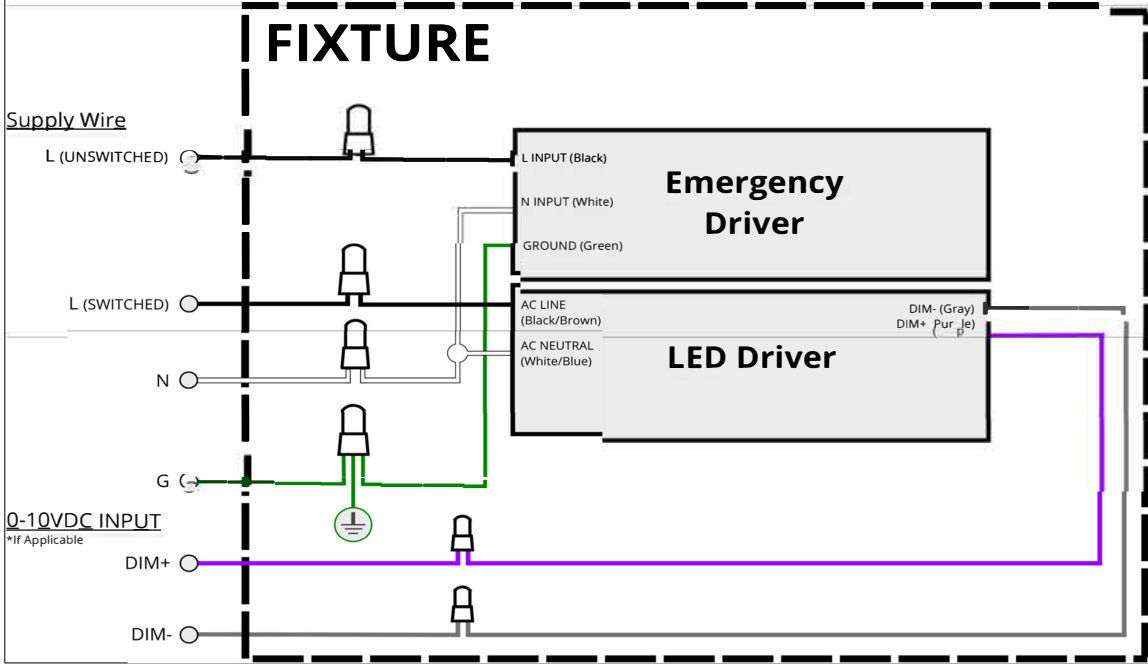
FIXTURE

Supply Wire

L (UNSWITCHED)

L INPUT (Black)

N INPUT (White)

GROUND (Green)

Emergency Driver

L (SWITCHED)

AC LINE (Black/Brown)

AC NEUTRAL (White/Blue)

DIM- (Gray)

DIM+ Pur le)

LED Driver

N

G

0-10VDC INPUT
*If Applicable

DIM+

DIM-